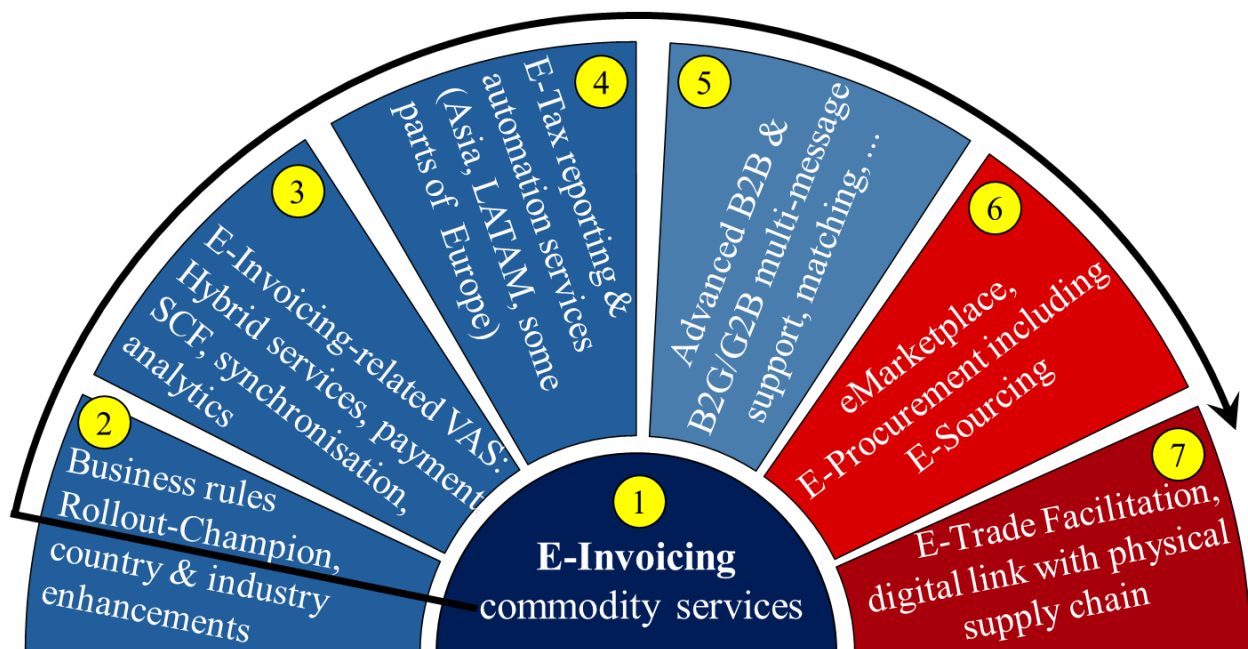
1
E-Invoicing
commodity services

2
Business rules
Rollout-Champion,
country & industry
enhancements

3
E-Invoicing-related VAS:
Hybrid services, payment,
SCF, synchronisation,
analytics

4
E-Tax reporting &
automation services
(Asia, LATAM, some
parts of Europe)

5
Advanced B2B &
B2G/G2B multi-message
support, matching, …

6
eMarketplace,
E-Procurement including
E-Sourcing

7
E-Trade Facilitation,
digital link with physical
supply chain